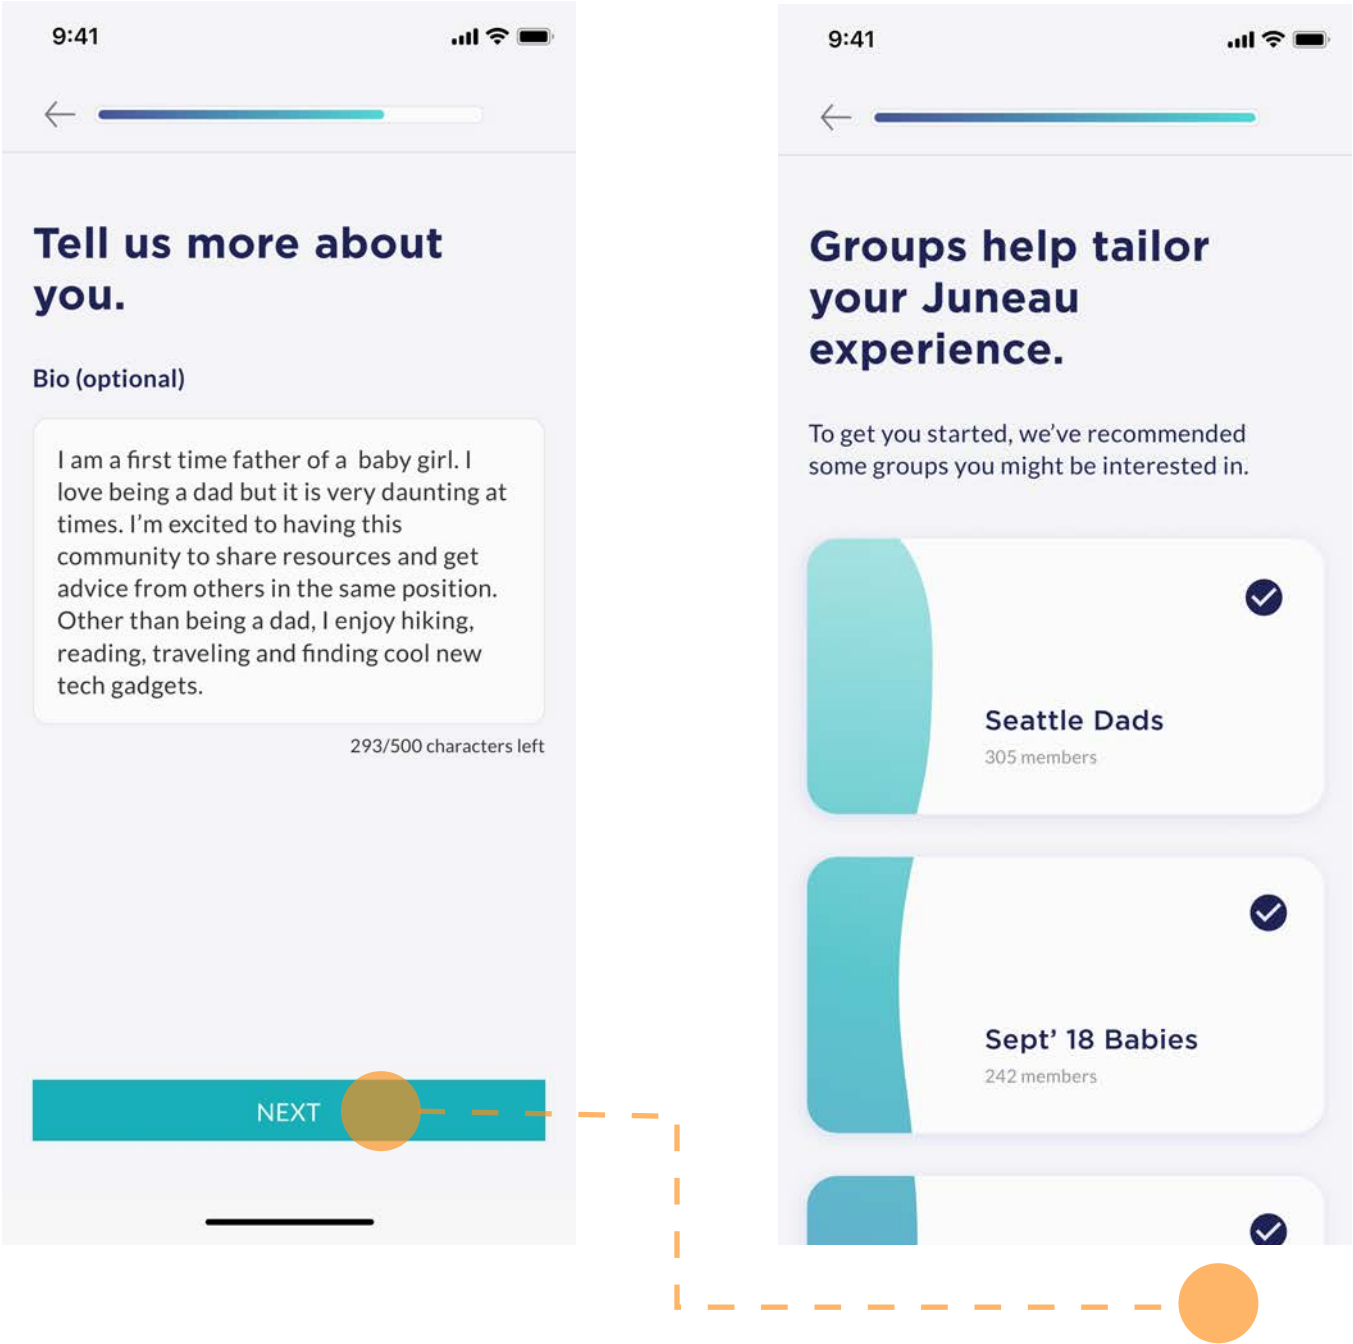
9:41

Tell us more about you.

Bio (optional)

I am a first time father of a baby girl. I love being a dad but it is very daunting at times. I'm excited to having this community to share resources and get advice from others in the same position. Other than being a dad, I enjoy hiking, reading, traveling and finding cool new tech gadgets.

293/500 characters left

NEXT

9:41

Groups help tailor your Juneau experience.

To get you started, we've recommended some groups you might be interested in.

Seattle Dads
305 members

Sept' 18 Babies
242 members